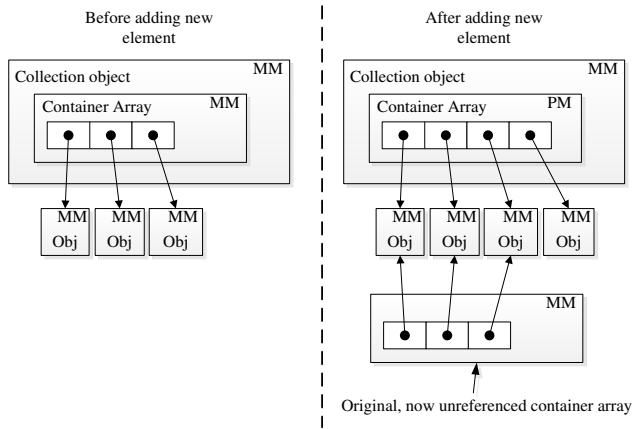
Before adding new element

Collection object

MM

Container Array

MM

MM Obj

MM Obj

MM Obj

After adding new element

Collection object

MM

Container Array

PM

MM Obj

MM Obj

MM Obj

MM Obj

MM

Original, now unreferenced container array